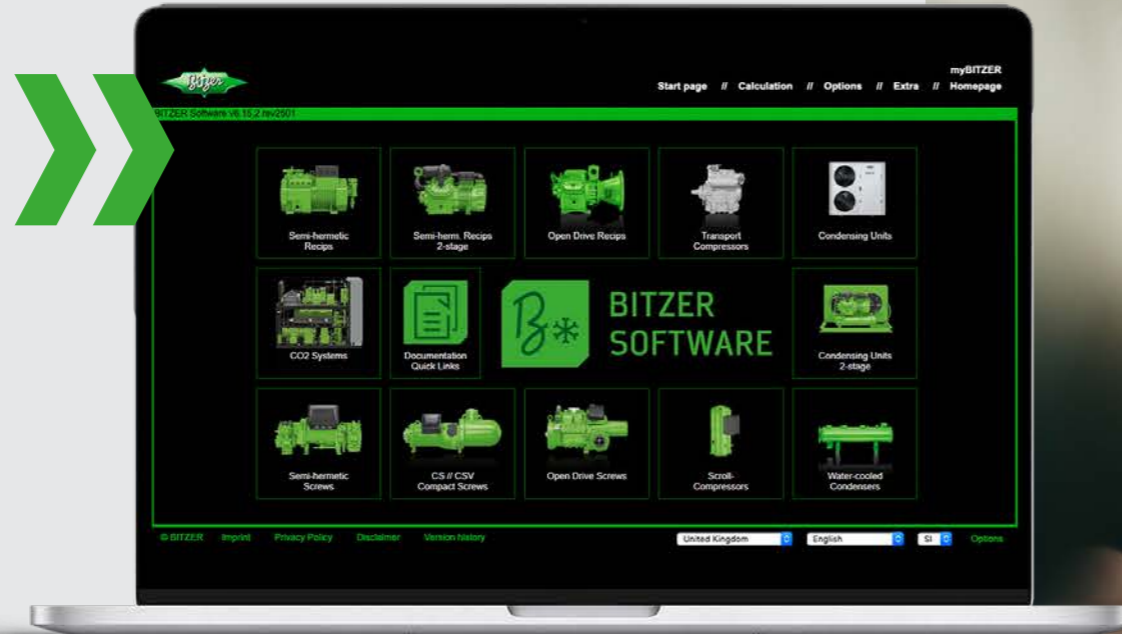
Bitzer

myBITZER

Start page // Calculation // Options // Extra // Homepage

BITZER Software v6.15.2.rev2501

Semi-hermetic Recips

Semi-herm. Recips 2-stage

Open Drive Recips

Transport Compressors

Condensing Units

CO2 Systems

Documentation Quick Links

BITZER SOFTWARE

Condensing Units 2-stage

Semi-hermetic Screws

CS // CSV Compact Screws

Open Drive Screws

Scroll-Compressors

Water-cooled Condensers

© BITZER Imprint Privacy Policy Disclaimer Version history

United Kingdom English SI Options